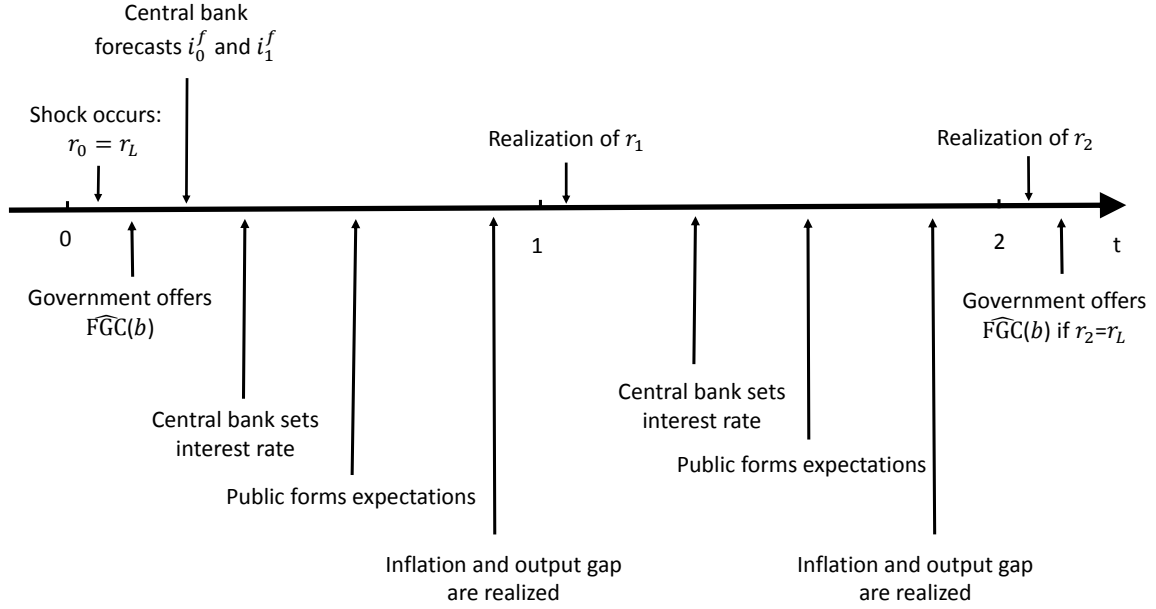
Central bank forecasts $i_0^f$ and $i_1^f$

Shock occurs: $r_0 = r_L$

Realization of $r_1$

Realization of $r_2$

0

1

2

t

Government offers $\widehat{\text{FGC}}(b)$

Central bank sets interest rate

Public forms expectations

Inflation and output gap are realized

Central bank sets interest rate

Public forms expectations

Inflation and output gap are realized

Government offers $\widehat{\text{FGC}}(b)$ if $r_2$=$r_L$